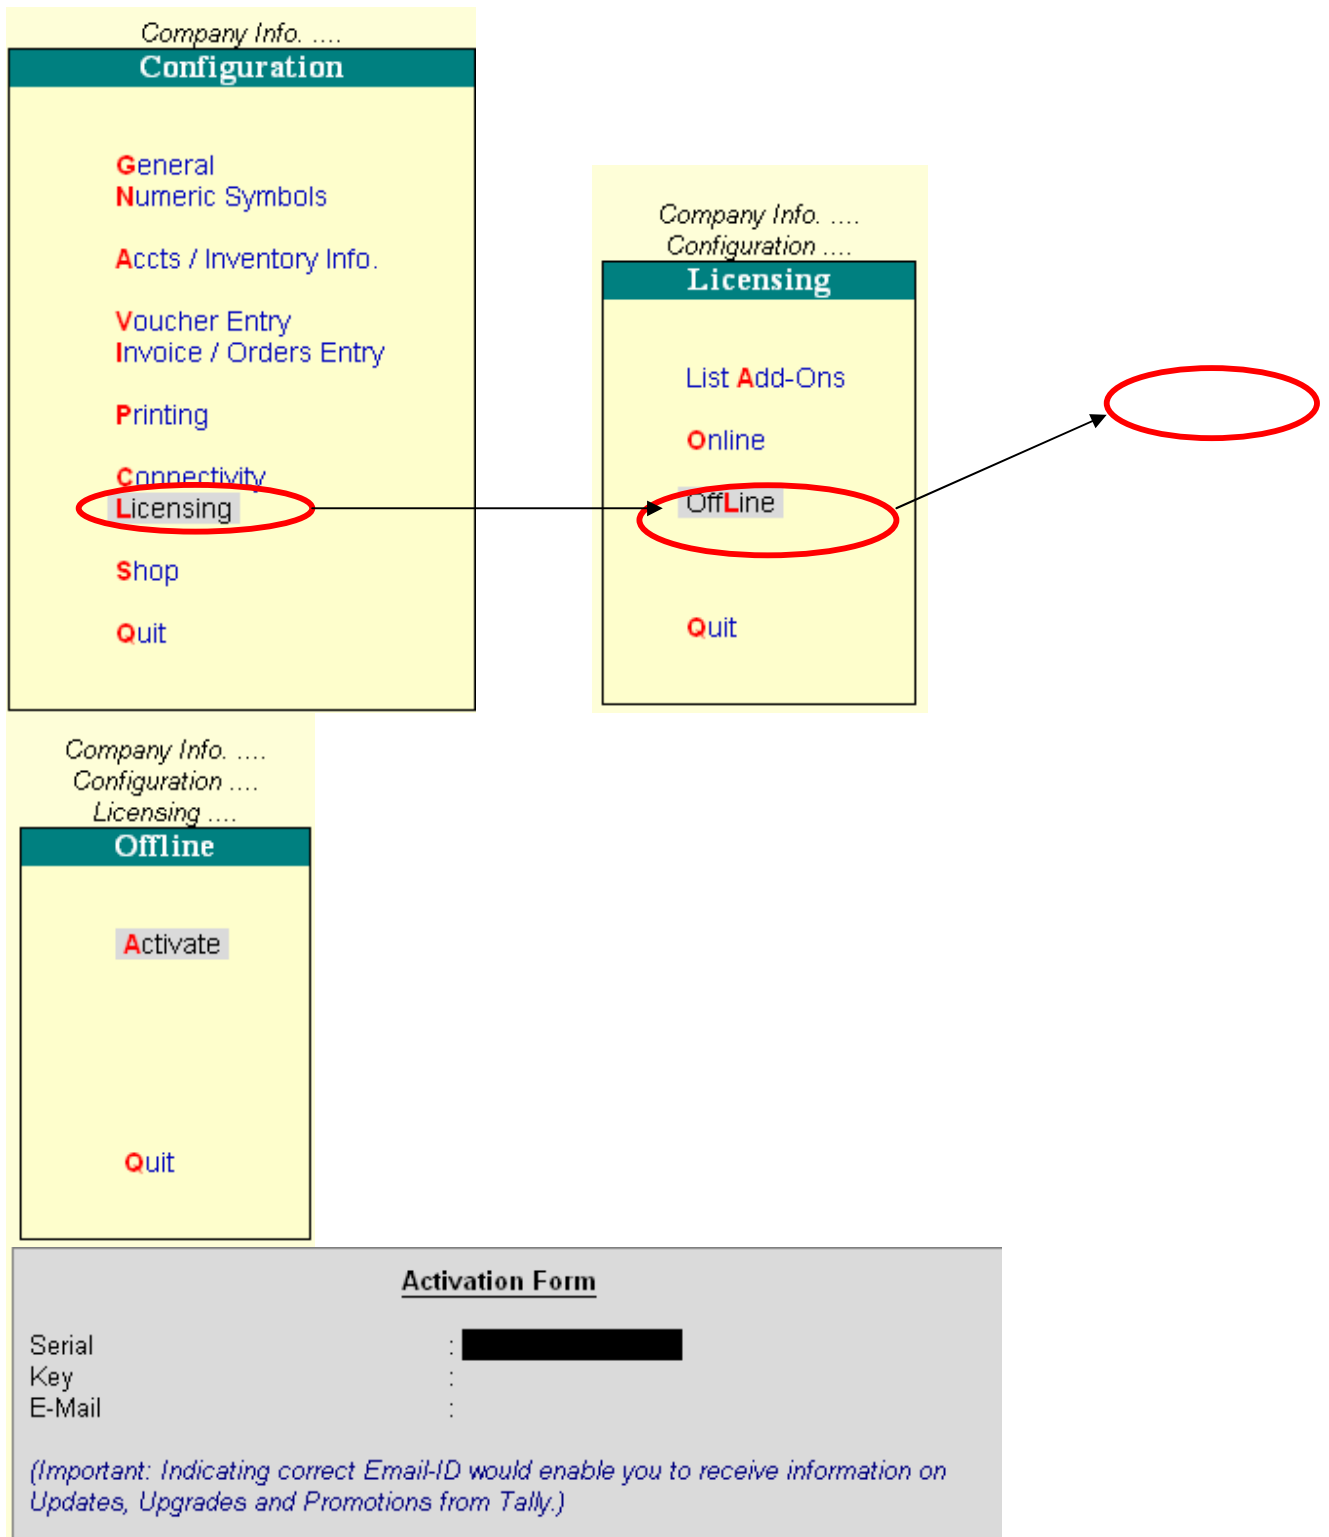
Company Info. ....
Configuration

General
Numeric Symbols

Accts / Inventory Info.

Voucher Entry
Invoice / Orders Entry

Printing

Connectivity
Licensing

Shop

Quit

Company Info. ....
Configuration ....
Licensing

List Add-Ons

Online

OffLine

Quit

Company Info. ....
Configuration ....
Licensing ....
Offline

Activate

Quit

Activation Form

Serial :
Key :
E-Mail :

(Important: Indicating correct Email-ID would enable you to receive information on Updates, Upgrades and Promotions from Tally.)